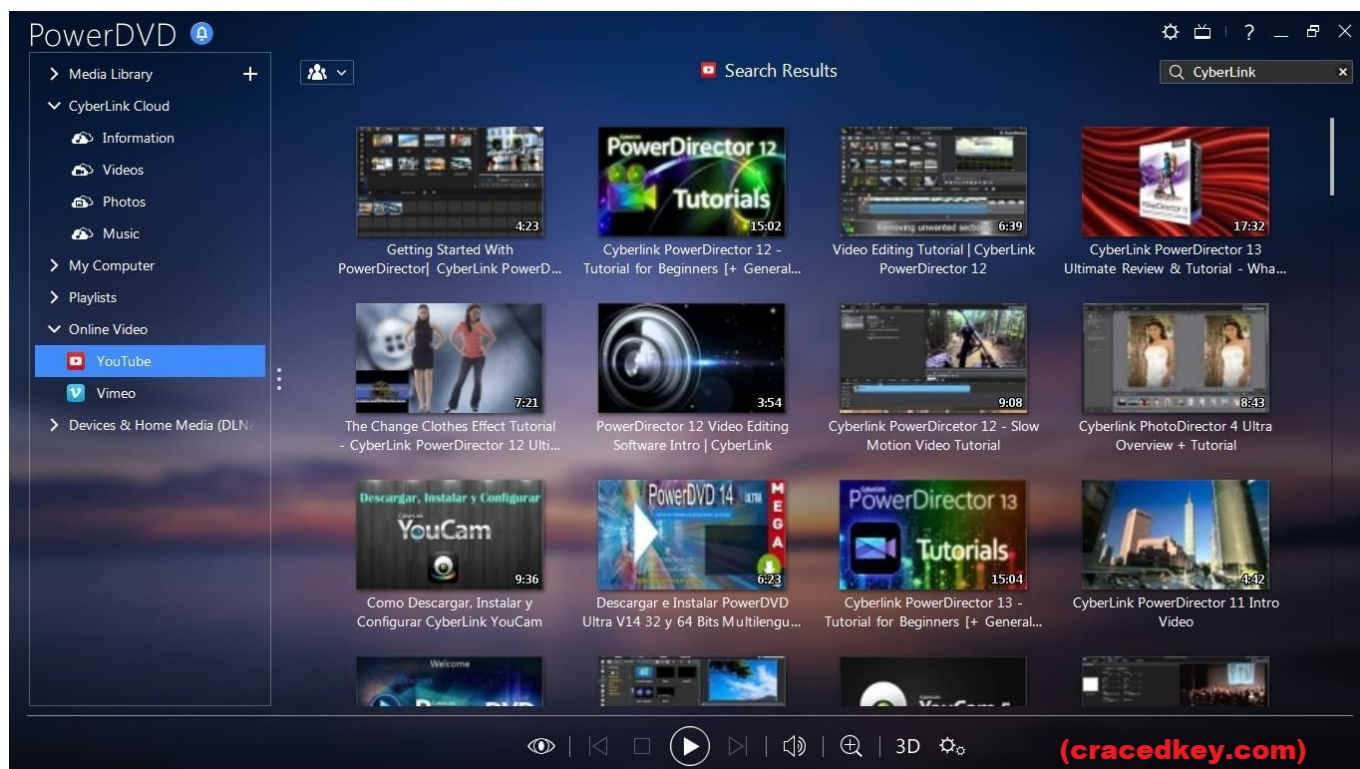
PowerDVD

Media Library
CyberLink Cloud
Information
Videos
Photos
Music
My Computer
Playlists
Online Video
YouTube
Vimeo
Devices & Home Media (DLN

Search Results

CyberLink

4:23
Getting Started With PowerDirector| CyberLink PowerD...

PowerDirector 12 Tutorials
15:02
Cyberlink PowerDirector 12 - Tutorial for Beginners [+ General...

6:39
Video Editing Tutorial | CyberLink PowerDirector 12

17:32
CyberLink PowerDirector 13 Ultimate Review & Tutorial - Wha...

7:21
The Change Clothes Effect Tutorial - CyberLink PowerDirector 12 Ulti...

3:54
PowerDirector 12 Video Editing Software Intro | CyberLink

9:08
Cyberlink PowerDirecetor 12 - Slow Motion Video Tutorial

8:43
Cyberlink PhotoDirector 4 Ultra Overview + Tutorial

Descargar, Instalar y Configurar YouCam
9:36
Como Descargar, Instalar y Configurar CyberLink YouCam

PowerDVD 14 ULTRA MEGA
6:23
Descargar e Instalar PowerDVD Ultra V14 32 y 64 Bits Multilengu...

PowerDirector 13 Tutorials
15:04
Cyberlink PowerDirector 13 - Tutorial for Beginners [+ General...

4:42
CyberLink PowerDirector 11 Intro Video

Welcome

3D

(cracedkey.com)